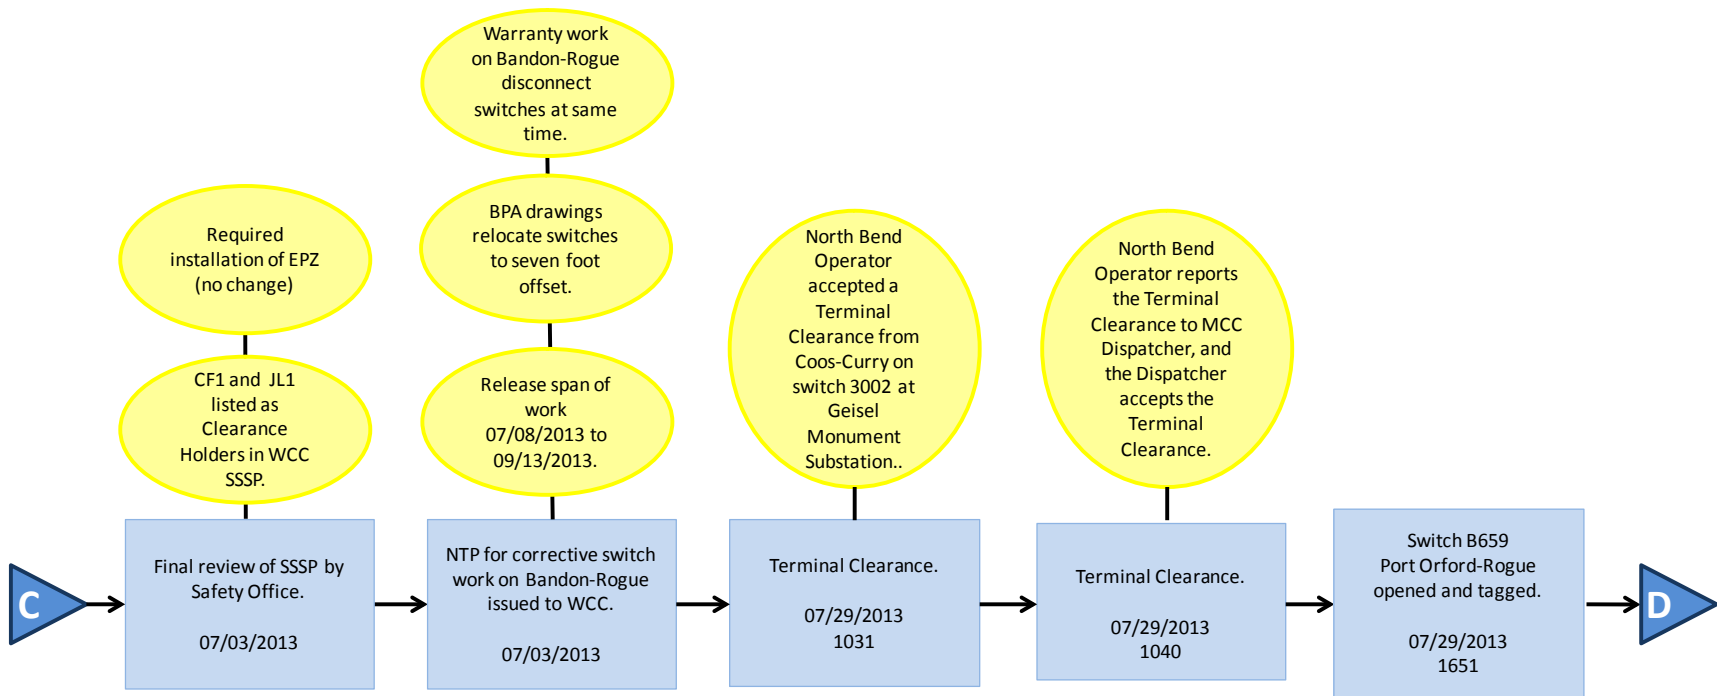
Required installation of EPZ (no change)

CF1 and JL1 listed as Clearance Holders in WCC SSSP.

Warranty work on Bandon-Rogue disconnect switches at same time.

BPA drawings relocate switches to seven foot offset.

Release span of work 07/08/2013 to 09/13/2013.

North Bend Operator accepted a Terminal Clearance from Coos-Curry on switch 3002 at Geisel Monument Substation..

North Bend Operator reports the Terminal Clearance to MCC Dispatcher, and the Dispatcher accepts the Terminal Clearance.

C

Final review of SSSP by Safety Office.

07/03/2013

NTP for corrective switch work on Bandon-Rogue issued to WCC.

07/03/2013

Terminal Clearance.

07/29/2013
1031

Terminal Clearance.

07/29/2013
1040

Switch B659 Port Orford-Rogue opened and tagged.

07/29/2013
1651

D